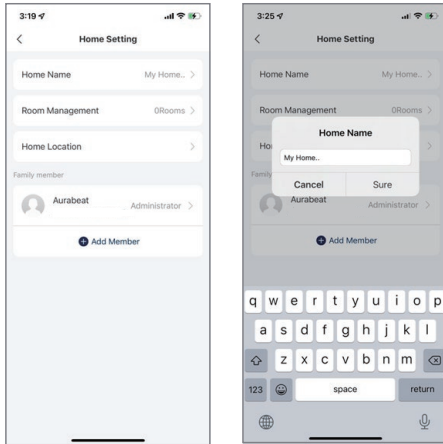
3:19

Home Setting

Home Name My Home..

Room Management 0Rooms

Home Location

Family member

Aurabeat Administrator

Add Member

3:25

Home Setting

Home Name My Home..

Room Management 0Rooms

Ho

Family

Aurabeat Administrator

Home Name

My Home..

Cancel Sure

Add Member

q w e r t y u i o p

a s d f g h j k l

z x c v b n m

123 space return